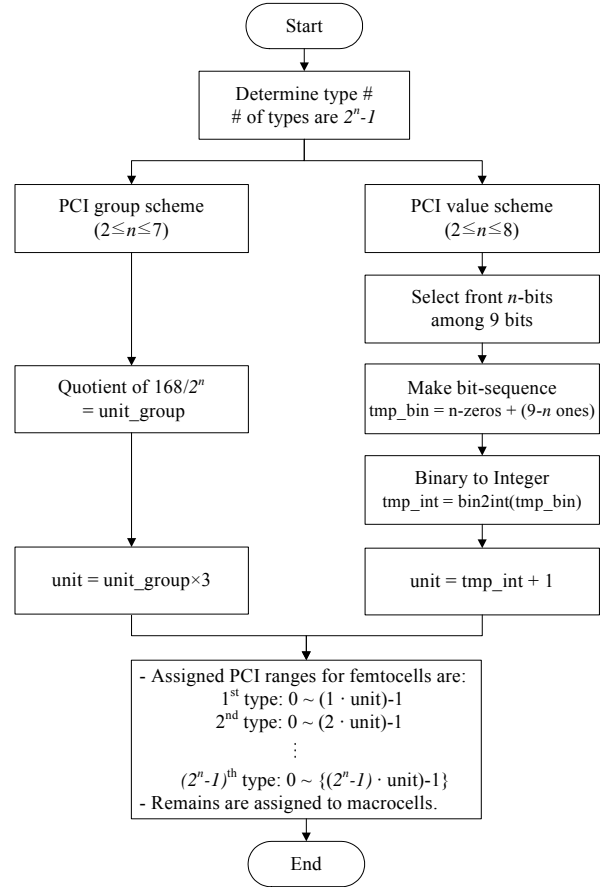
Start

Determine type #
# of types are $2^n$-1

PCI group scheme
($2 \leq n \leq 7$)

Quotient of 168/$2^n$
= unit_group

unit = unit_group×3

PCI value scheme
($2 \leq n \leq 8$)

Select front $n$-bits
among 9 bits

Make bit-sequence
tmp_bin = n-zeros + (9-$n$ ones)

Binary to Integer
tmp_int = bin2int(tmp_bin)

unit = tmp_int + 1

- Assigned PCI ranges for femtocells are:
1$^{st}$ type: 0 ~ (1 · unit)-1
2$^{nd}$ type: 0 ~ (2 · unit)-1
⋮
$(2^n-1)^{th}$ type: 0 ~ {$(2^n-1)$ · unit)-1}
- Remains are assigned to macrocells.

End